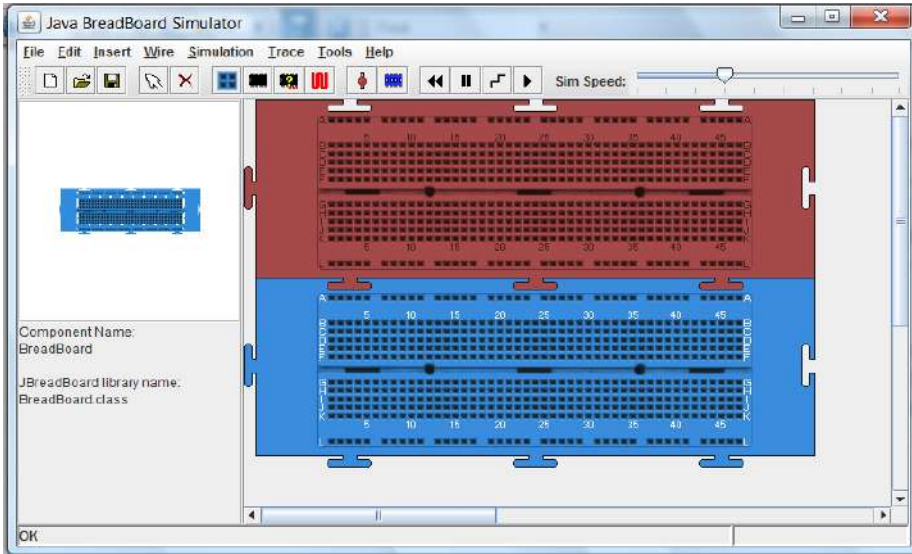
Java BreadBoard Simulator

File Edit Insert Wire Simulation Trace Tools Help

Sim Speed:

Component Name:
BreadBoard

JBreadBoard library name:
BreadBoard.class

A 5 10 15 20 25 30 35 40 45 A
B C D E F
G H I J K
5 10 15 20 25 30 35 40 45
L

A 5 10 15 20 25 30 35 40 45 A
B C D E F
G H I J K
5 10 15 20 25 30 35 40 45
L

OK